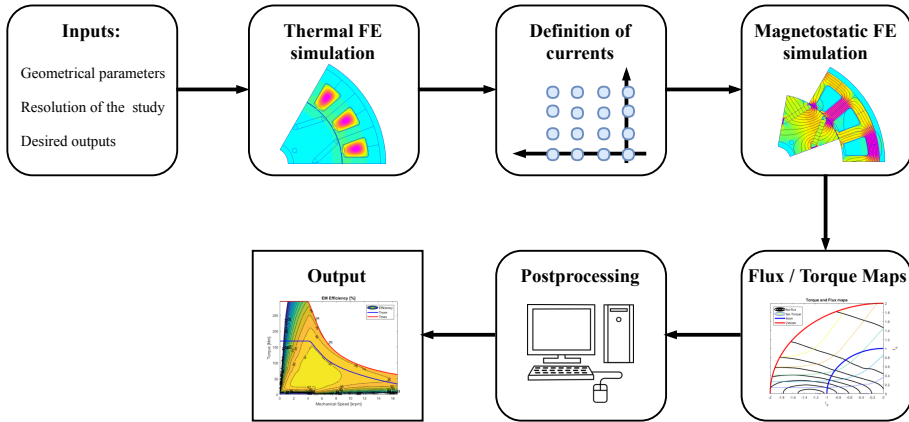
Inputs:

Geometrical parameters

Resolution of the study

Desired outputs

Thermal FE simulation

Definition of currents

Magnetostatic FE simulation

Flux / Torque Maps

Torque and Flux maps

Postprocessing

Output

EM Efficiency [%]

Torque [Nm]

Mechanical Speed [krpm]